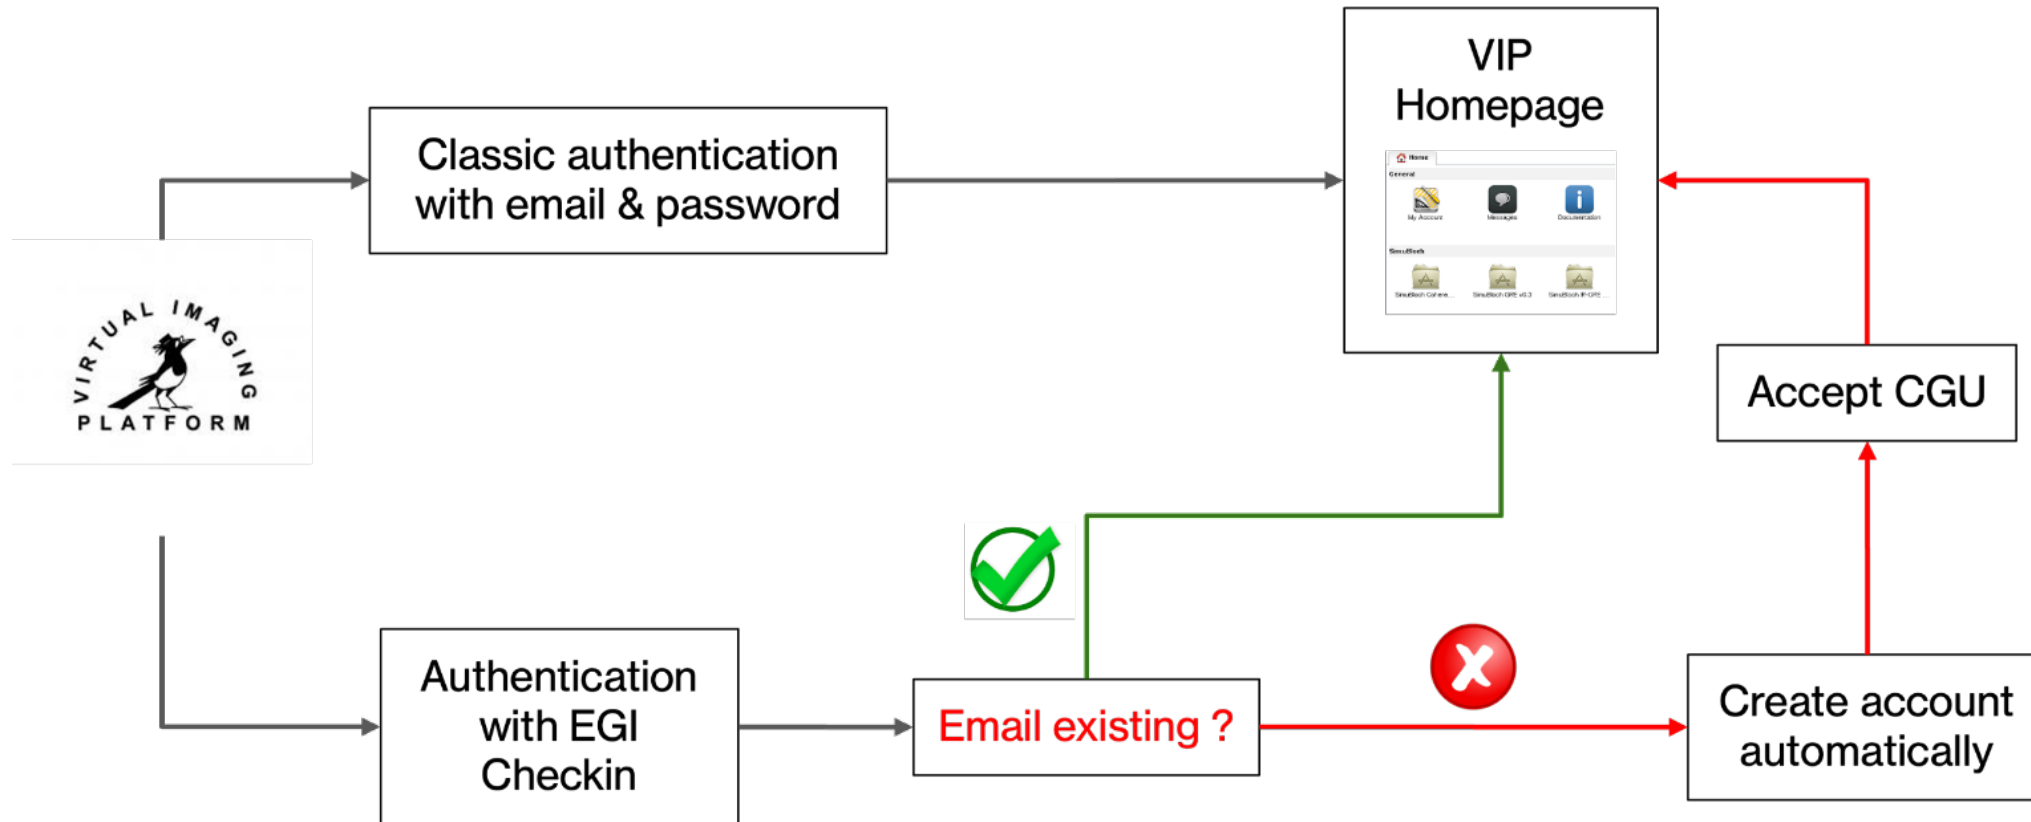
VIP Homepage

Home

General

My Account

Messages

Documentation

SimuBloch

Classic authentication with email & password

VIRTUAL IMAGING PLATFORM

Accept CGU

Authentication with EGI Checkin

Email existing ?

Create account automatically